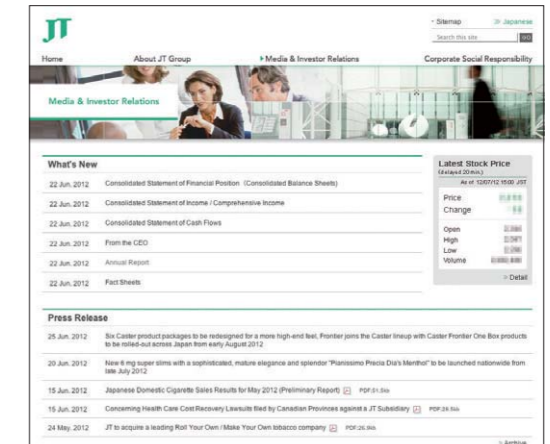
JT

Sitemap ≫ Japanese

Search this site GO

Home About JT Group Media & Investor Relations Corporate Social Responsibility

Media & Investor Relations

What's New

| | |
|---|---|
| 22 Jun. 2012 | Consolidated Statement of Financial Position (Consolidated Balance Sheets) |
| 22 Jun. 2012 | Consolidated Statement of Income / Comprehensive Income |
| 22 Jun. 2012 | Consolidated Statement of Cash Flows |
| 22 Jun. 2012 | From the CEO |
| 22 Jun. 2012 | Annual Report |
| 22 Jun. 2012 | Fact Sheets |

Latest Stock Price
(Delayed 20 min.)
As of: 12/07/12 15:00 JST

Price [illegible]
Change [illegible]

Open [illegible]
High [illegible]
Low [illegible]
Volume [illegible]

> Detail

Press Release

| | |
|---|---|
| 25 Jun. 2012 | Six Caster product packages to be redesigned for a more high-end feel, Frontier joins the Caster lineup with Caster Frontier One Box products to be rolled-out across Japan from early August 2012 |
| 20 Jun. 2012 | New 6 mg super slims with a sophisticated, mature elegance and splendor "Pianissimo Precia Dia's Menthol" to be launched nationwide from late July 2012 |
| 15 Jun. 2012 | Japanese Domestic Cigarette Sales Results for May 2012 (Preliminary Report) PDF:51.5kb |
| 15 Jun. 2012 | Concerning Health Care Cost Recovery Lawsuits filed by Canadian Provinces against a JT Subsidiary PDF:29.5kb |
| 24 May. 2012 | JT to acquire a leading Roll Your Own / Make Your Own tobacco company PDF:26.9kb |

> Archive